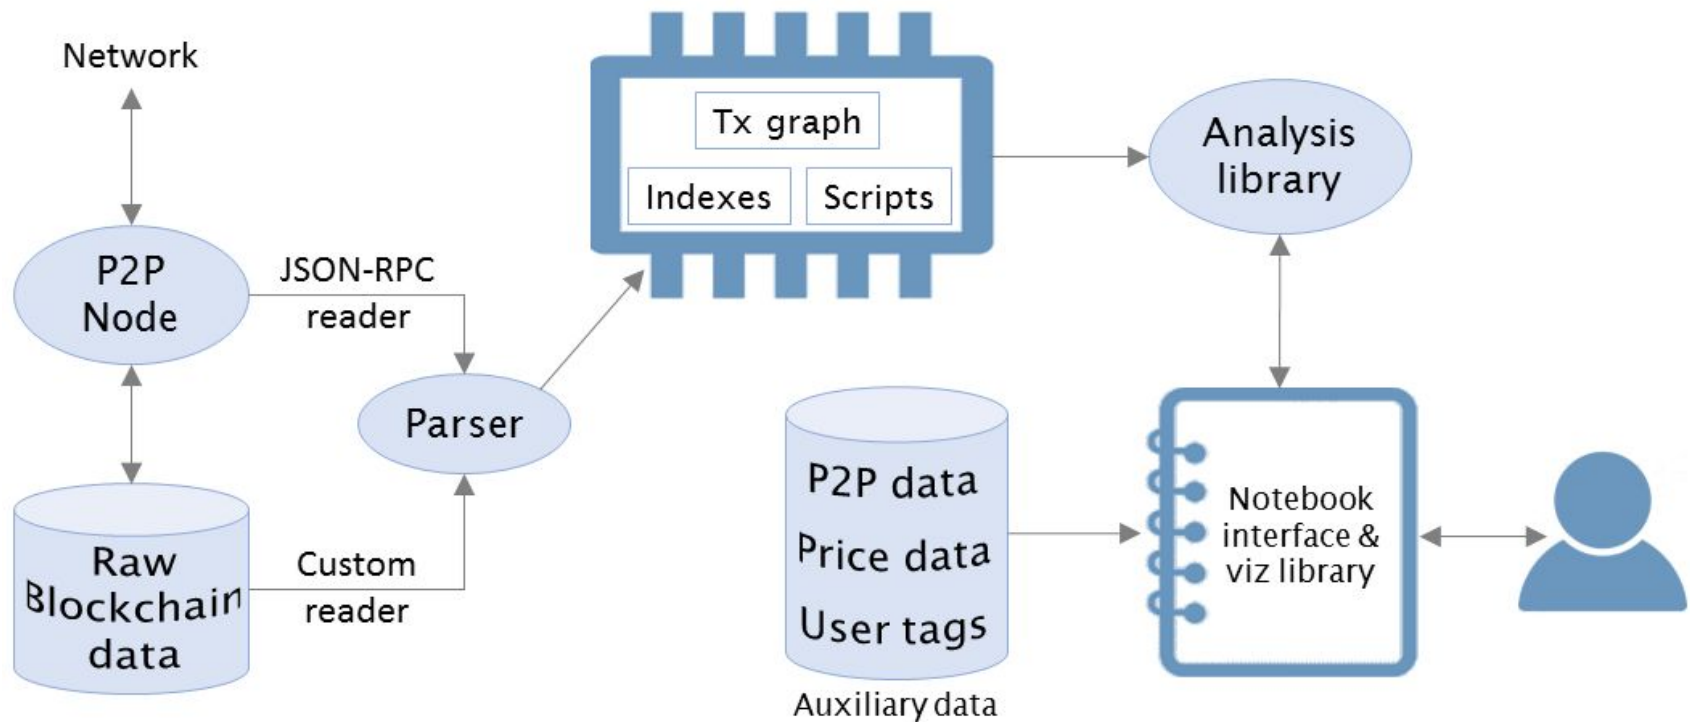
Network

P2P Node

JSON-RPC reader

Raw Blockchain data

Custom reader

Parser

Tx graph

Indexes

Scripts

Analysis library

P2P data

Price data

User tags

Auxiliary data

Notebook interface & viz library